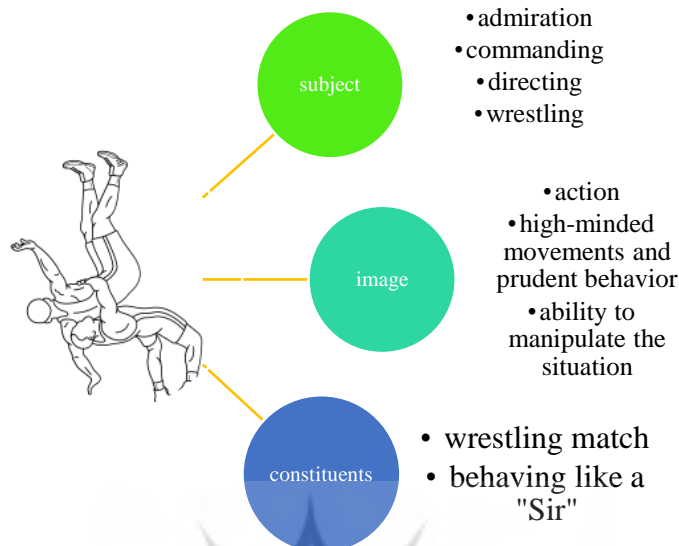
subject

• admiration
• commanding
• directing
• wrestling

image

• action
• high-minded movements and prudent behavior
• ability to manipulate the situation

constituents

• wrestling match
• behaving like a "Sir"